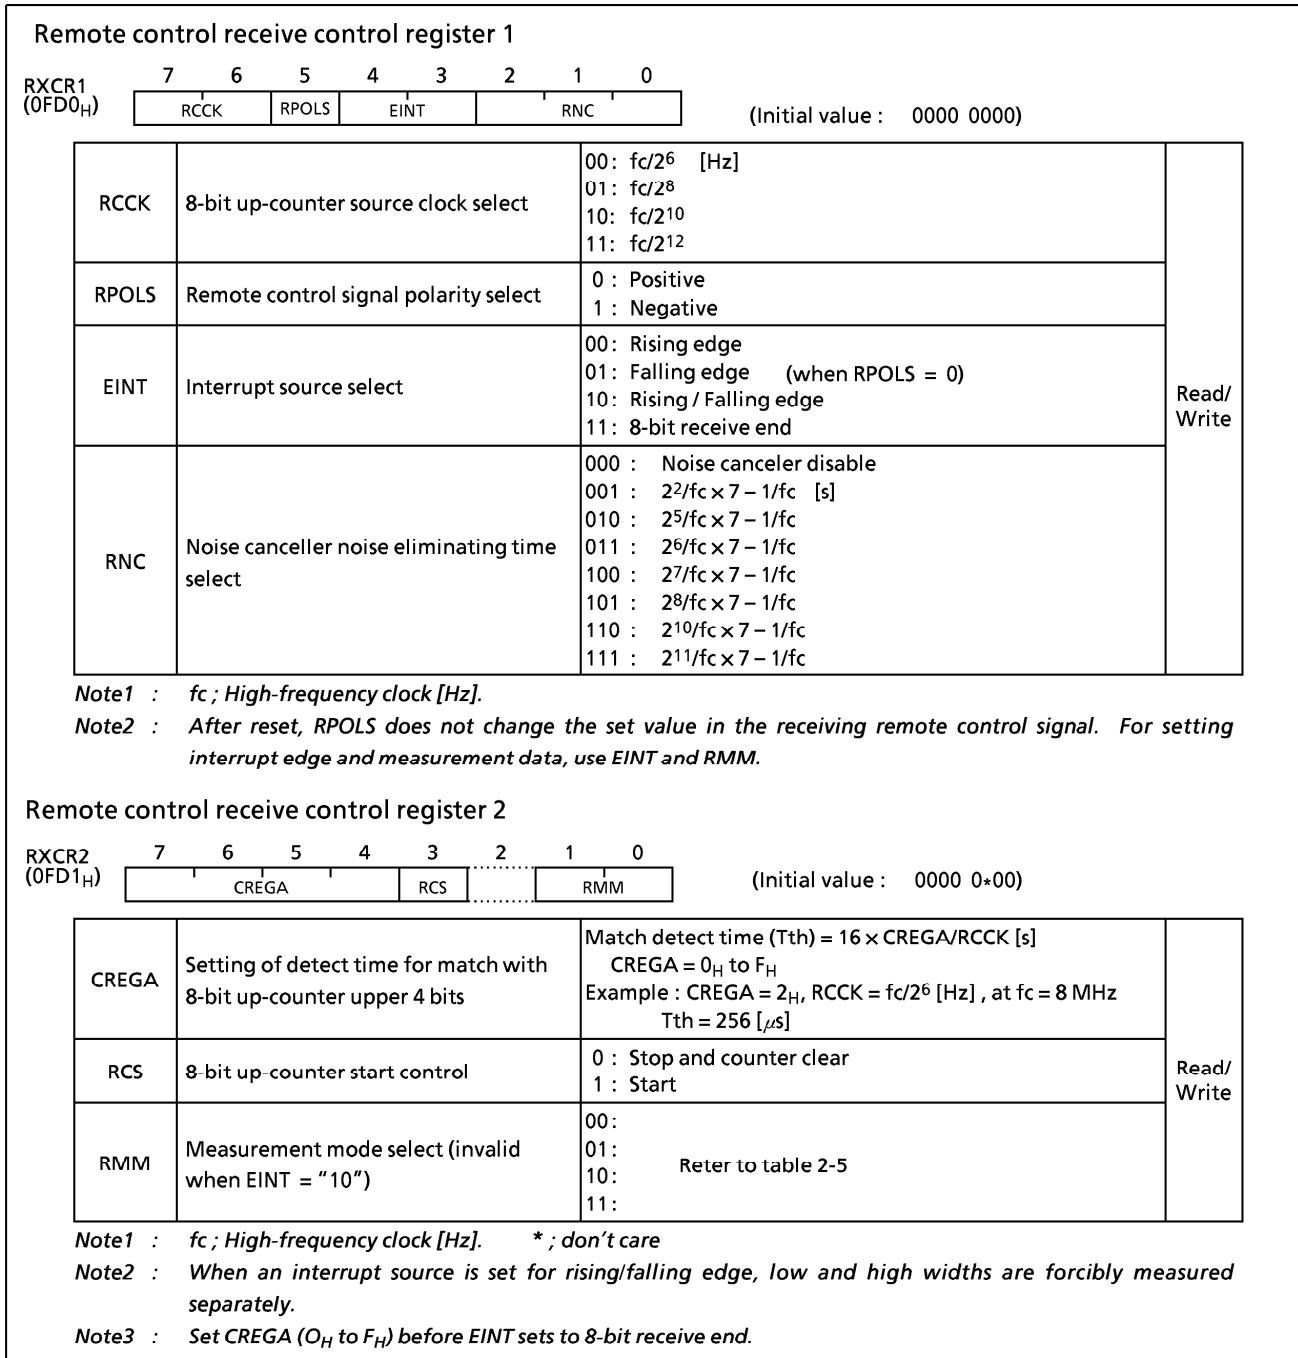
Remote control receive control register 1

RXCR1 ($0FD0_H$)

| 7 | 6 | 5 | 4 | 3 | 2 | 1 | 0 |
|---|---|---|---|---|---|---|---|
| RCCK | | RPOLS | EINT | | RNC | | |

(Initial value : 0000 0000)

| | | | |
|---|---|---|---|
| RCCK | 8-bit up-counter source clock select | 00: $fc/2^6$ [Hz]<br>01: $fc/2^8$<br>10: $fc/2^{10}$<br>11: $fc/2^{12}$ | Read/ Write |
| RPOLS | Remote control signal polarity select | 0 : Positive<br>1 : Negative | |
| EINT | Interrupt source select | 00: Rising edge<br>01: Falling edge (when RPOLS = 0)<br>10: Rising / Falling edge<br>11: 8-bit receive end | |
| RNC | Noise canceller noise eliminating time select | 000 : Noise canceler disable<br>001 : $2^2/fc \times 7 - 1/fc$ [s]<br>010 : $2^5/fc \times 7 - 1/fc$<br>011 : $2^6/fc \times 7 - 1/fc$<br>100 : $2^7/fc \times 7 - 1/fc$<br>101 : $2^8/fc \times 7 - 1/fc$<br>110 : $2^{10}/fc \times 7 - 1/fc$<br>111 : $2^{11}/fc \times 7 - 1/fc$ | |

Note1 : fc ; High-frequency clock [Hz].
Note2 : After reset, RPOLS does not change the set value in the receiving remote control signal. For setting interrupt edge and measurement data, use EINT and RMM.

Remote control receive control register 2

RXCR2 ($0FD1_H$)

| 7 | 6 | 5 | 4 | 3 | 2 | 1 | 0 |
|---|---|---|---|---|---|---|---|
| CREGA | | | | RCS | | RMM | |

(Initial value : 0000 0*00)

| | | | |
|---|---|---|---|
| CREGA | Setting of detect time for match with 8-bit up-counter upper 4 bits | Match detect time (Tth) = 16 × CREGA/RCCK [s]<br>CREGA = $0_H$ to $F_H$<br>Example : CREGA = $2_H$, RCCK = $fc/2^6$ [Hz] , at fc = 8 MHz<br>Tth = 256 [$\mu$s] | Read/ Write |
| RCS | 8-bit up-counter start control | 0 : Stop and counter clear<br>1 : Start | |
| RMM | Measurement mode select (invalid when EINT = "10") | 00:<br>01:<br>10: Refer to table 2-5<br>11: | |

Note1 : fc ; High-frequency clock [Hz]. * ; don't care
Note2 : When an interrupt source is set for rising/falling edge, low and high widths are forcibly measured separately.
Note3 : Set CREGA ($O_H$ to $F_H$) before EINT sets to 8-bit receive end.